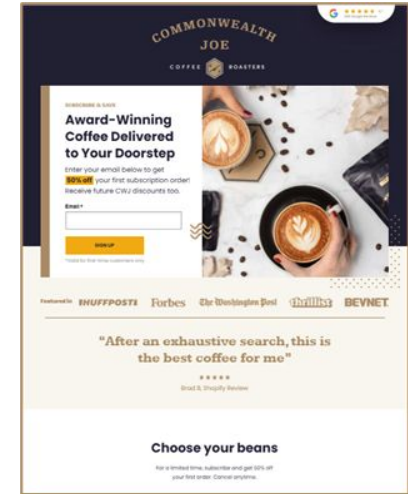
COMMONWEALTH JOE

COFFEE ROASTERS

SUBSCRIBE & SAVE

Award-Winning Coffee Delivered to Your Doorstep

Enter your email below to get 50% off your first subscription order! Receive future CWJ discounts too.

Email *

SIGN UP

*Valid for first-time customers only

Featured in: HUFFPOST Forbes The Washington Post thrillist BEVNET

"After an exhaustive search, this is the best coffee for me"

★★★★★

Brad B, Shopify Review

Choose your beans

For a limited time, subscribe and get 50% off your first order. Cancel anytime.